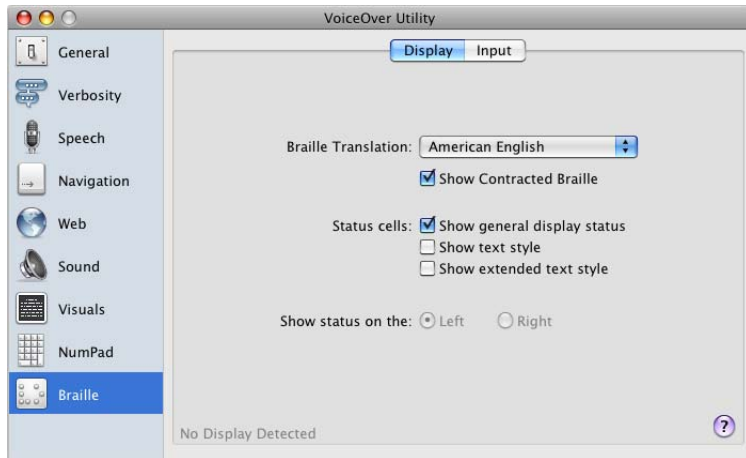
VoiceOver Utility

General
Verbosity
Speech
Navigation
Web
Sound
Visuals
NumPad
Braille

Display Input

Braille Translation: American English

Show Contracted Braille

Status cells: Show general display status
Show text style
Show extended text style

Show status on the: Left Right

No Display Detected

?